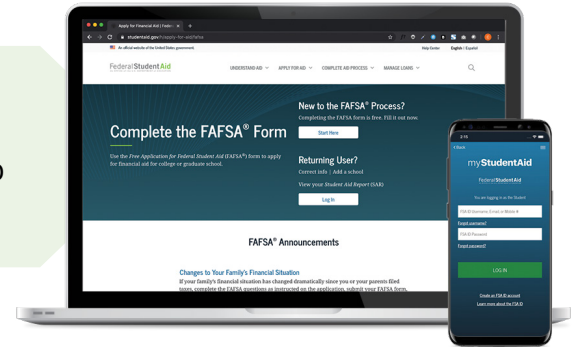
Apply for Financial Aid | Feder ×

studentaid.gov/h/apply-for-aid/fafsa

An official website of the United States government.

Help Center English | Español

FederalStudentAid

UNDERSTAND AID APPLY FOR AID COMPLETE AID PROCESS MANAGE LOANS

Complete the FAFSA® Form

Use the Free Application for Federal Student Aid (FAFSA®) form to apply for financial aid for college or graduate school.

New to the FAFSA® Process?

Completing the FAFSA form is free. Fill it out now.

Start Here

Returning User?

Correct info | Add a school

View your Student Aid Report (SAR)

Log In

FAFSA® Announcements

Changes to Your Family's Financial Situation

If your family's financial situation has changed dramatically since you or your parents filed taxes, complete the FAFSA questions as instructed on the application, submit your FAFSA form,

2:15

< Back

myStudentAid

FederalStudentAid

You are logging in as the Student

FSA ID Username (Email) or Mobile #

Forgot username?

FSA ID Password

Forgot password?

LOG IN

Create an FSA ID account

Learn more about the FSA ID